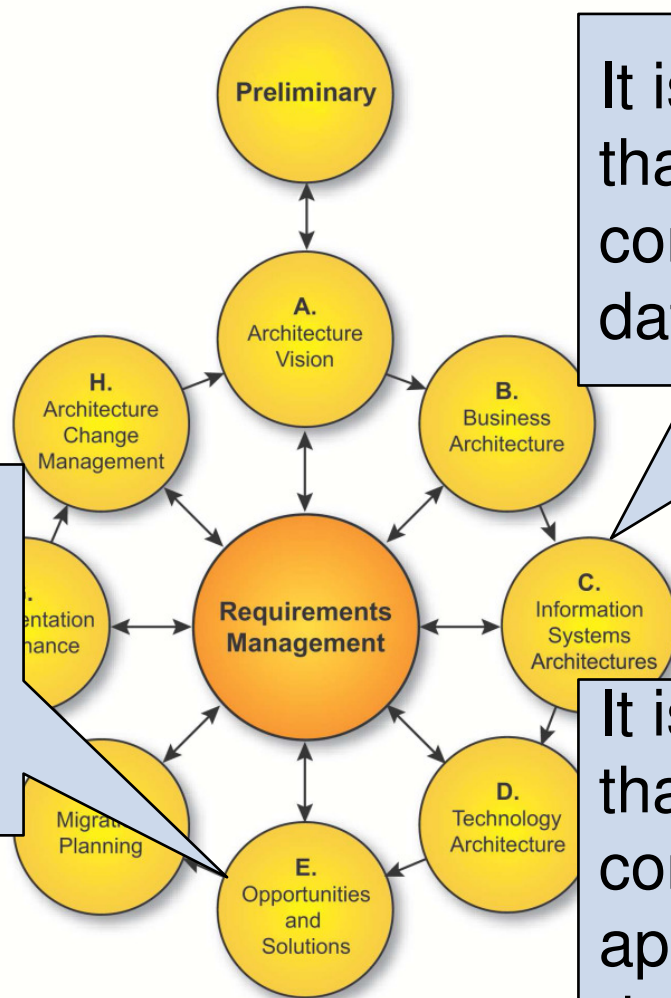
Preliminary

A.
Architecture
Vision

B.
Business
Architecture

C.
Information
Systems
Architectures

D.
Technology
Architecture

E.
Opportunities
and
Solutions

Migra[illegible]
Planning

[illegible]entation
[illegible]nance

H.
Architecture
Change
Management

Requirements
Management

It is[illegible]
tha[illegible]
co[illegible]
da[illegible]

It is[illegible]
tha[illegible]
co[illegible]
ap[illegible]